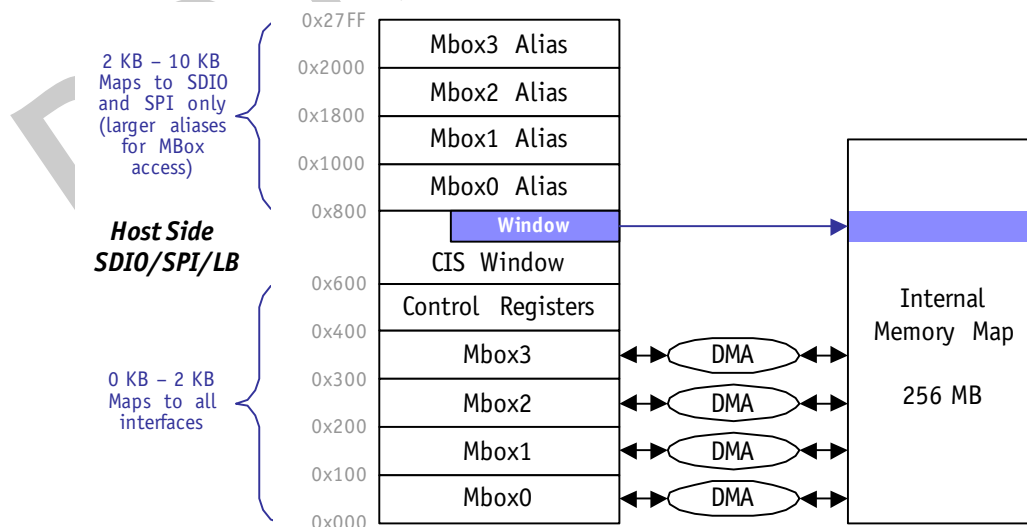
2 KB – 10 KB Maps to SDIO and SPI only (larger aliases for MBox access)

Host Side SDIO/SPI/LB

0 KB – 2 KB Maps to all interfaces

0x27FF

Mbox3 Alias

0x2000

Mbox2 Alias

0x1800

Mbox1 Alias

0x1000

Mbox0 Alias

0x800

Window

CIS Window

0x600

Control Registers

0x400

Mbox3

0x300

Mbox2

0x200

Mbox1

0x100

Mbox0

0x000

DMA

DMA

DMA

DMA

Internal Memory Map

256 MB